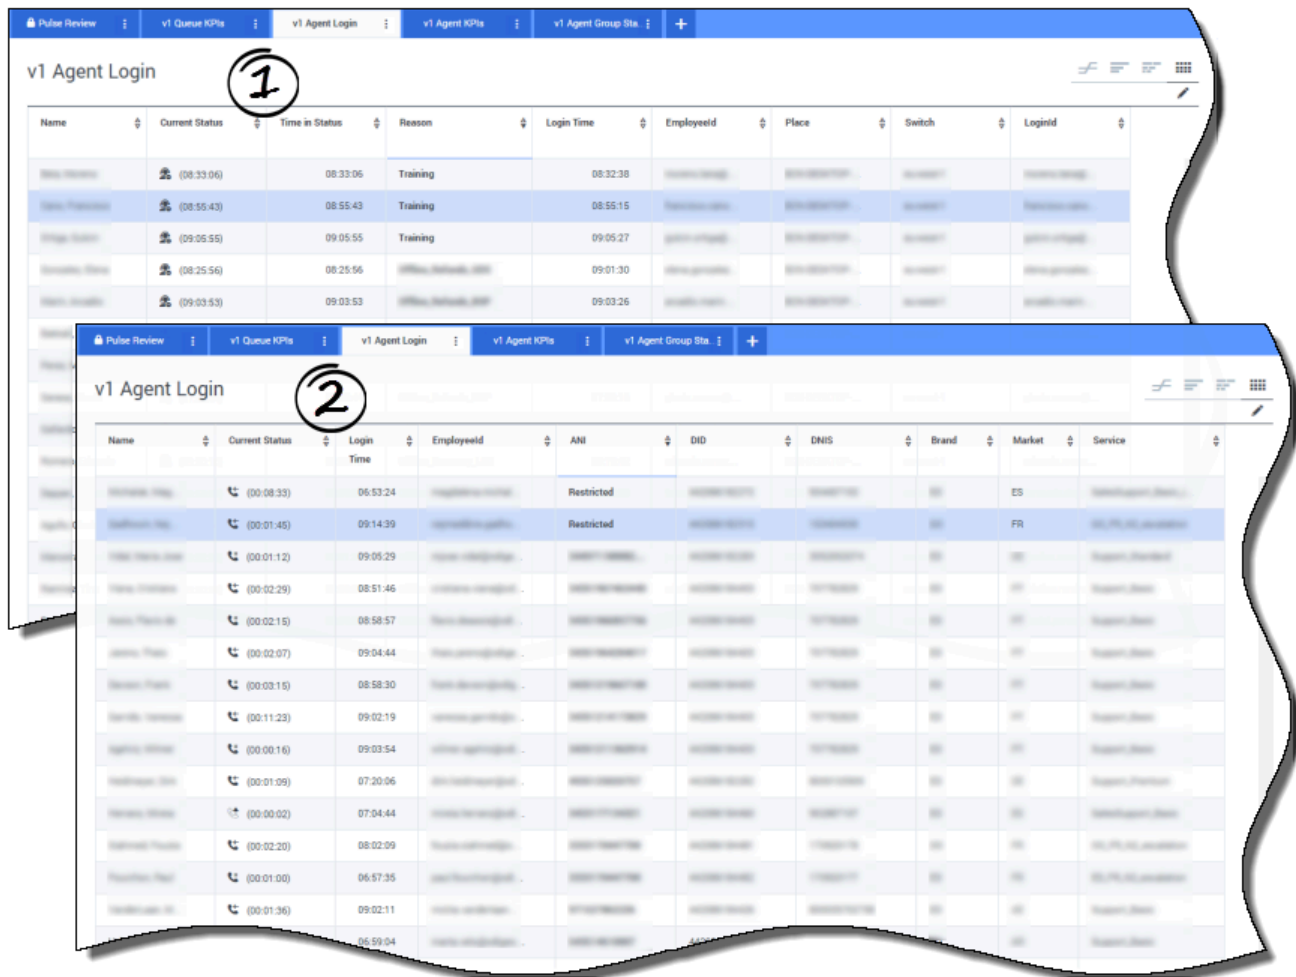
Pulse Review | v1 Queue KPIs | v1 Agent Login | v1 Agent KPIs | v1 Agent Group Sta... | +

v1 Agent Login

1

| Name | Current Status | Time in Status | Reason | Login Time | EmployeeId | Place | Switch | LoginId |
|---|---|---|---|---|---|---|---|---|
| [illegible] | (08:33:06) | 08:33:06 | Training | 08:32:38 | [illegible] | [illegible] | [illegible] | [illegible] |
| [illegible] | (08:55:43) | 08:55:43 | Training | 08:55:15 | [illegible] | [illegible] | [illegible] | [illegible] |
| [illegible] | (09:05:55) | 09:05:55 | Training | 09:05:27 | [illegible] | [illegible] | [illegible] | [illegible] |
| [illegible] | (08:25:56) | 08:25:56 | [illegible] | 09:01:30 | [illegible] | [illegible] | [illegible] | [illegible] |
| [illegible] | (09:03:53) | 09:03:53 | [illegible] | 09:03:26 | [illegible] | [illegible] | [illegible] | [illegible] |

Pulse Review | v1 Queue KPIs | v1 Agent Login | v1 Agent KPIs | v1 Agent Group Sta... | +

v1 Agent Login

2

| Name | Current Status | Login Time | EmployeeId | ANI | DID | DNIS | Brand | Market | Service |
|---|---|---|---|---|---|---|---|---|---|
| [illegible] | (00:08:33) | 06:53:24 | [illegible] | Restricted | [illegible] | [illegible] | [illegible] | ES | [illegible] |
| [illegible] | (00:01:45) | 09:14:39 | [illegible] | Restricted | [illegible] | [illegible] | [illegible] | FR | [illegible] |
| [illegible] | (00:01:12) | 09:05:29 | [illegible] | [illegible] | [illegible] | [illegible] | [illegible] | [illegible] | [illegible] |
| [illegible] | (00:02:29) | 08:51:46 | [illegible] | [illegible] | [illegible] | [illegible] | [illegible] | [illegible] | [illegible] |
| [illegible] | (00:02:15) | 08:58:57 | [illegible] | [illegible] | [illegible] | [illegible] | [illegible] | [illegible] | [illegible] |
| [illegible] | (00:02:07) | 09:04:44 | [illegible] | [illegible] | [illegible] | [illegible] | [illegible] | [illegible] | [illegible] |
| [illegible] | (00:03:15) | 08:58:30 | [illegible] | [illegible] | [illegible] | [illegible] | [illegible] | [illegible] | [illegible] |
| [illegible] | (00:11:23) | 09:02:19 | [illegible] | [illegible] | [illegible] | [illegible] | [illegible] | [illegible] | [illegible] |
| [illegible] | (00:00:16) | 09:03:54 | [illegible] | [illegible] | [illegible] | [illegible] | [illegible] | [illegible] | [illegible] |
| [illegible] | (00:01:09) | 07:20:06 | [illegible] | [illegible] | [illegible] | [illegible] | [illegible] | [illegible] | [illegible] |
| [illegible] | (00:00:02) | 07:04:44 | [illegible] | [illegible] | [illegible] | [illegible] | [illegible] | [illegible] | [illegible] |
| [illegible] | (00:02:20) | 08:02:09 | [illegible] | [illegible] | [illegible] | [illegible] | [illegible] | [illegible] | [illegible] |
| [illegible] | (00:01:00) | 06:57:35 | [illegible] | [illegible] | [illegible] | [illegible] | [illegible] | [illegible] | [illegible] |
| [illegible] | (00:01:36) | 09:02:11 | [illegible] | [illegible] | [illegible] | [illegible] | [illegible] | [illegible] | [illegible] |
| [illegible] | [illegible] | 06:59:04 | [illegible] | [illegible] | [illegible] | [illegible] | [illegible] | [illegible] | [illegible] |